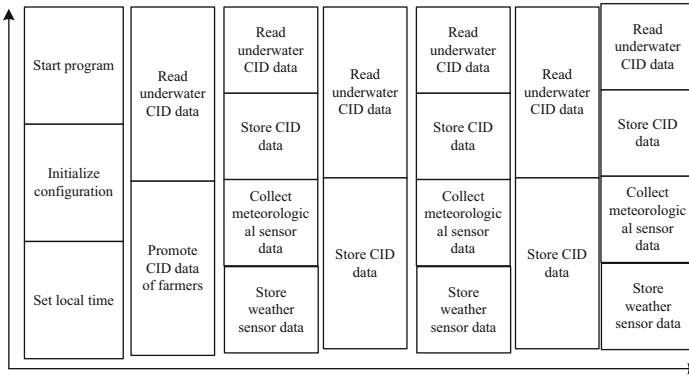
Start program

Initialize configuration

Set local time

Read underwater CID data

Promote CID data of farmers

Read underwater CID data

Store CID data

Collect meteorological sensor data

Store weather sensor data

Read underwater CID data

Store CID data

Read underwater CID data

Store CID data

Collect meteorological sensor data

Store weather sensor data

Read underwater CID data

Store CID data

Read underwater CID data

Store CID data

Collect meteorological sensor data

Store weather sensor data